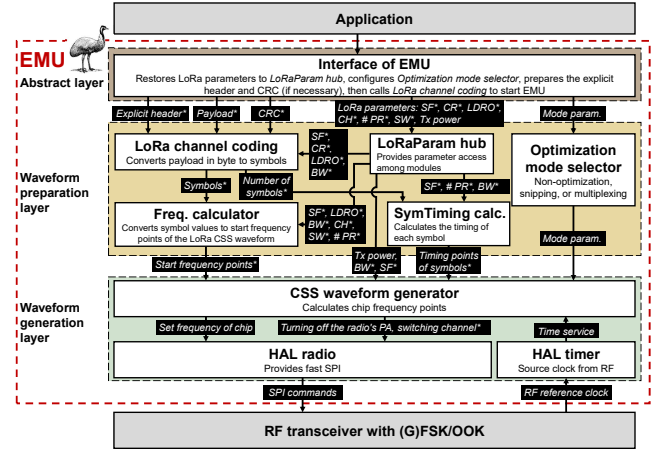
Application

EMU
Abstract layer

Interface of EMU
Restores LoRa parameters to *LoRaParam hub*, configures *Optimization mode selector*, prepares the explicit header and CRC (if necessary), then calls *LoRa channel coding* to start EMU

Explicit header*
Payload*
CRC*
LoRa parameters: SF*, CR*, LDRO*, CH*, # PR*, SW*, Tx power
Mode param.

Waveform preparation layer

LoRa channel coding
Converts payload in byte to symbols

SF*, CR*, LDRO*, BW*

LoRaParam hub
Provides parameter access among modules

Optimization mode selector
Non-optimization, snipping, or multiplexing

Symbols*
Number of symbols*
SF*, # PR*, BW*

Freq. calculator
Converts symbol values to start frequency points of the LoRa CSS waveform

SF*, LDRO*, BW*, CH*, SW*, # PR*

SymTiming calc.
Calculates the timing of each symbol

Mode param.
Start frequency points*
Tx power, BW*, SF*
Timing points of symbols*

Waveform generation layer

CSS waveform generator
Calculates chip frequency points

Set frequency of chip
Turning off the radio's PA, switching channel*
Time service

HAL radio
Provides fast SPI

HAL timer
Source clock from RF

SPI commands
RF reference clock

RF transceiver with (G)FSK/OOK